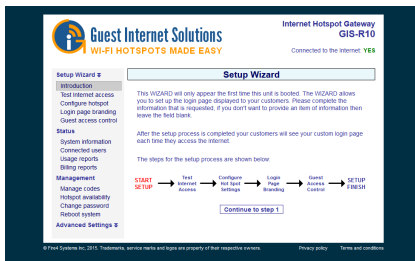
Guest Internet Solutions
WI-FI HOTSPOTS MADE EASY

Internet Hotspot Gateway
GIS-R10
Connected to the Internet: YES

Setup Wizard ⇣
Introduction
Test internet access
Configure hotspot
Login page branding
Guest access control
Status
System information
Connected users
Usage reports
Billing reports
Management
Manage codes
Hotspot availability
Change password
Reboot system
Advanced Settings ⇣

Setup Wizard

This WIZARD will only appear the first time this unit is booted. The WIZARD allows you to set up the login page displayed to your customers. Please complete the information that is requested, if you don't want to provide an item of information then leave the field blank.

After the setup process is completed your customers will see your custom login page each time they access the Internet.

The steps for the setup process are shown below:

START SETUP → Test Internet Access → Configure Hot Spot Settings → Login Page Branding → Guest Access Control → SETUP FINISH

Continue to step 1

© Fire4 Systems Inc. 2015. Trademarks, service marks and logos are property of their respective owners.
Privacy policy
Terms and conditions